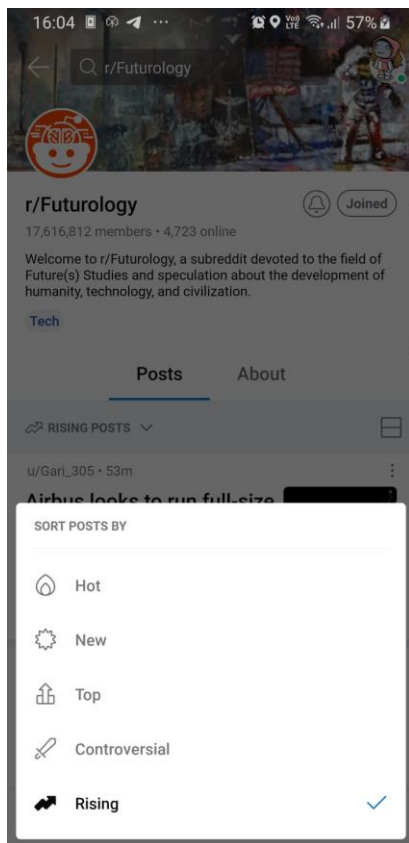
16:04 57%

r/Futurology

r/Futurology

Joined

17,616,812 members • 4,723 online

Welcome to r/Futurology, a subreddit devoted to the field of Future(s) Studies and speculation about the development of humanity, technology, and civilization.

Tech

Posts About

RISING POSTS

u/Gari_305 • 53m

Airbus looks to run full-size

SORT POSTS BY

Hot

New

Top

Controversial

Rising